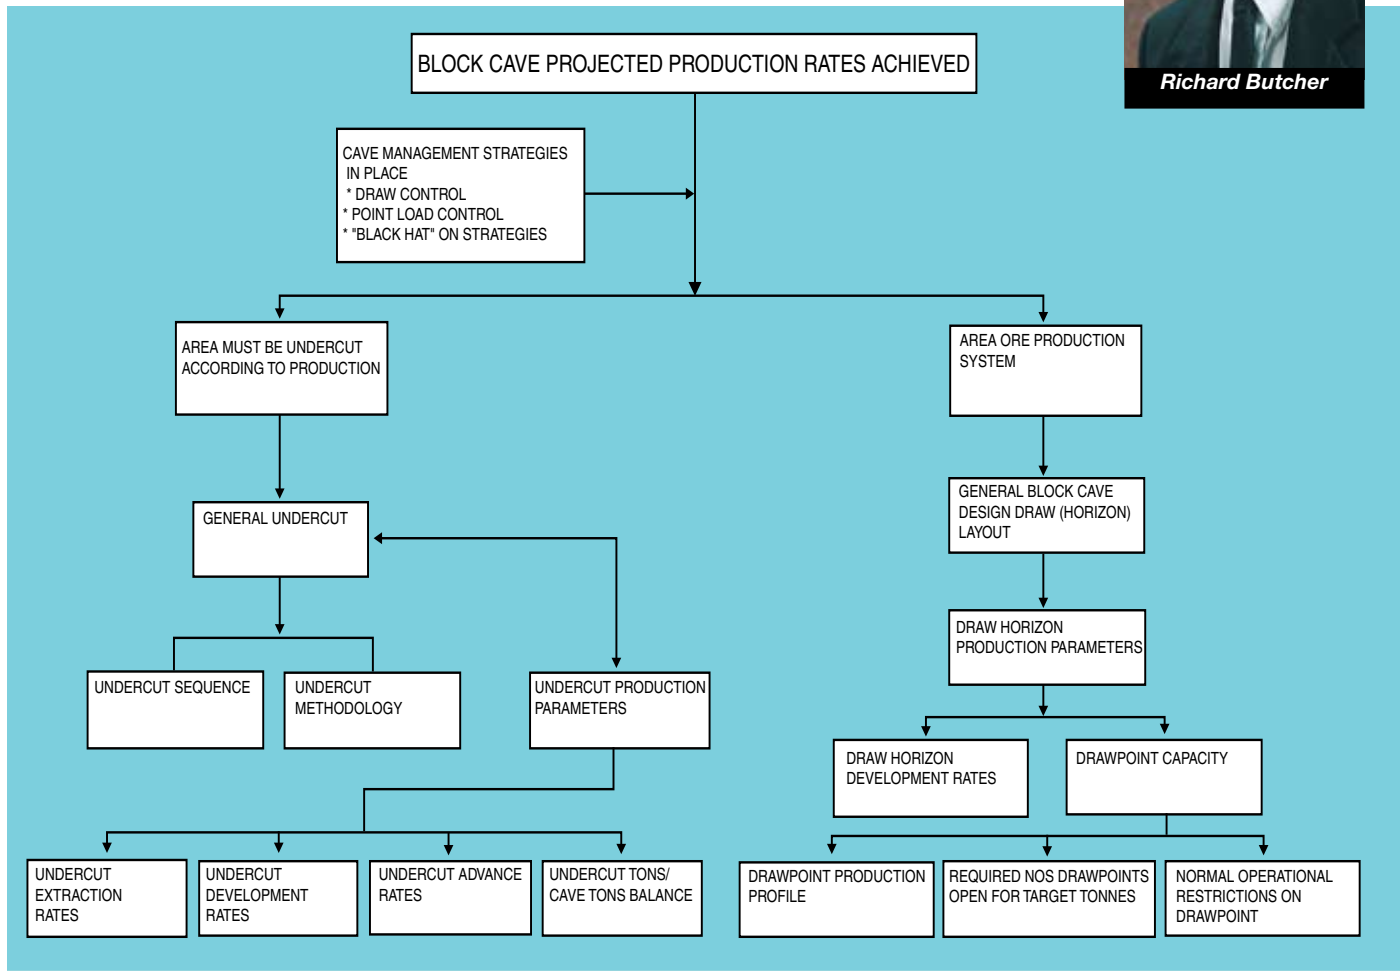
Richard Butcher

BLOCK CAVE PROJECTED PRODUCTION RATES ACHIEVED

CAVE MANAGEMENT STRATEGIES IN PLACE
* DRAW CONTROL
* POINT LOAD CONTROL
* "BLACK HAT" ON STRATEGIES

AREA MUST BE UNDERCUT ACCORDING TO PRODUCTION

GENERAL UNDERCUT

UNDERCUT SEQUENCE

UNDERCUT METHODOLOGY

UNDERCUT PRODUCTION PARAMETERS

UNDERCUT EXTRACTION RATES

UNDERCUT DEVELOPMENT RATES

UNDERCUT ADVANCE RATES

UNDERCUT TONS/ CAVE TONS BALANCE

AREA ORE PRODUCTION SYSTEM

GENERAL BLOCK CAVE DESIGN DRAW (HORIZON) LAYOUT

DRAW HORIZON PRODUCTION PARAMETERS

DRAW HORIZON DEVELOPMENT RATES

DRAWPOINT CAPACITY

DRAWPOINT PRODUCTION PROFILE

REQUIRED NOS DRAWPOINTS OPEN FOR TARGET TONNES

NORMAL OPERATIONAL RESTRICTIONS ON DRAWPOINT